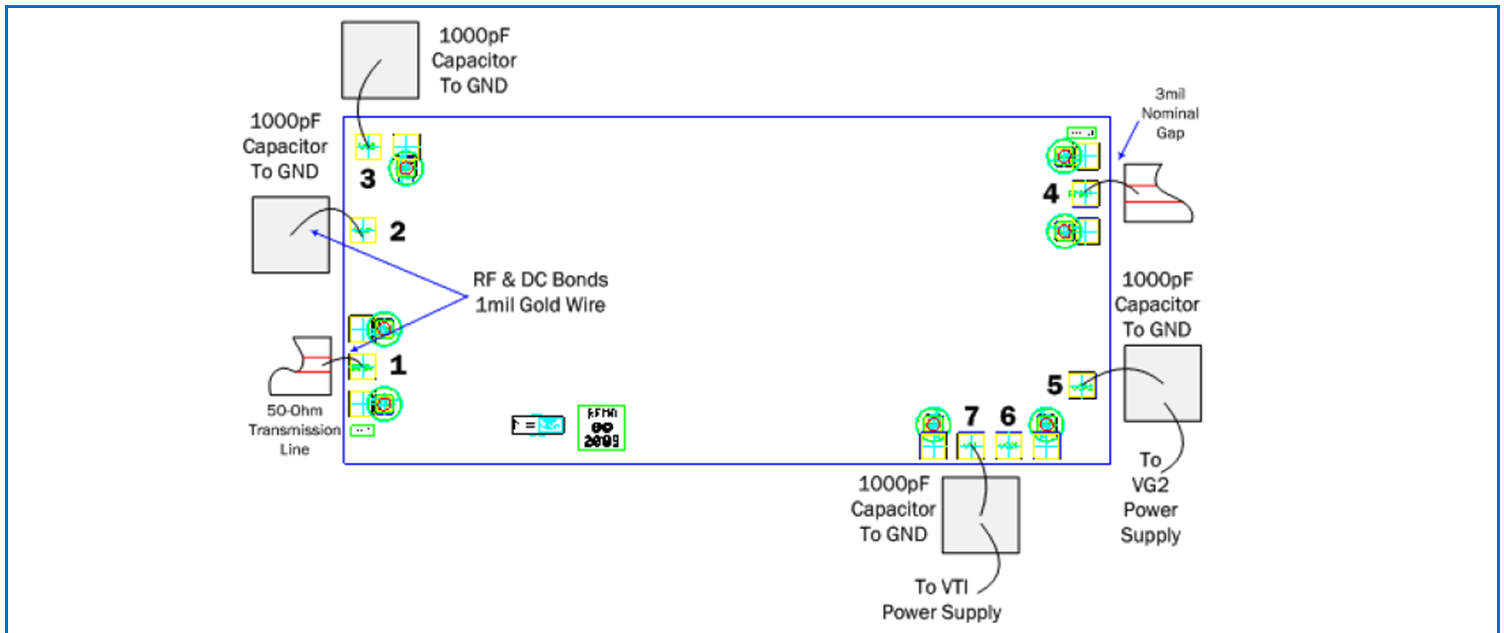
1000pF
Capacitor
To GND

3mil
Nominal
Gap

1000pF
Capacitor
To GND

3

4

2

RF & DC Bonds
1mil Gold Wire

1000pF
Capacitor
To GND

1

5

50-Ohm
Transmission
Line

7 6

1000pF
Capacitor
To GND

To
VG2
Power
Supply

To VTI
Power Supply